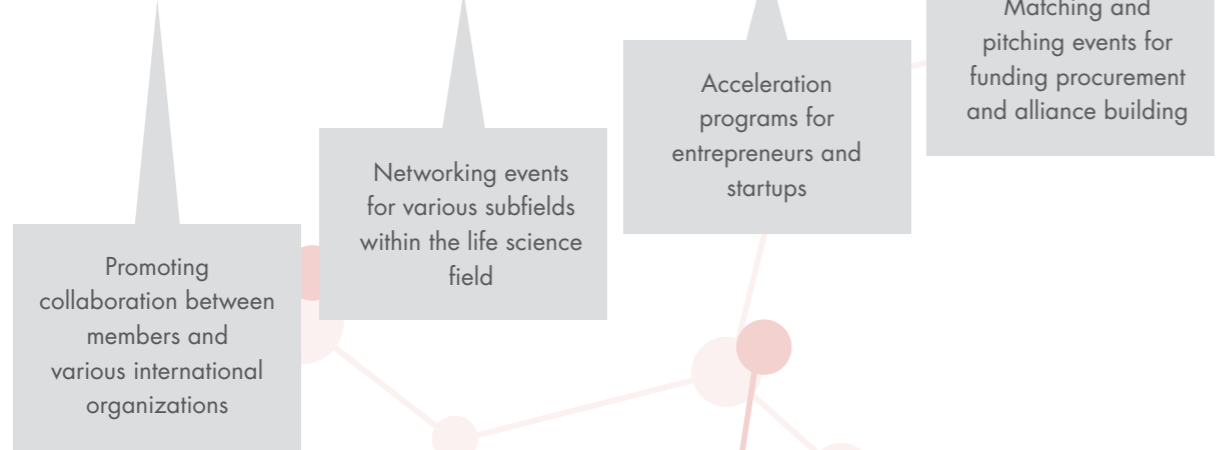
Promoting collaboration between members and various international organizations

Networking events for various subfields within the life science field

Acceleration programs for entrepreneurs and startups

Matching and pitching events for funding procurement and alliance building